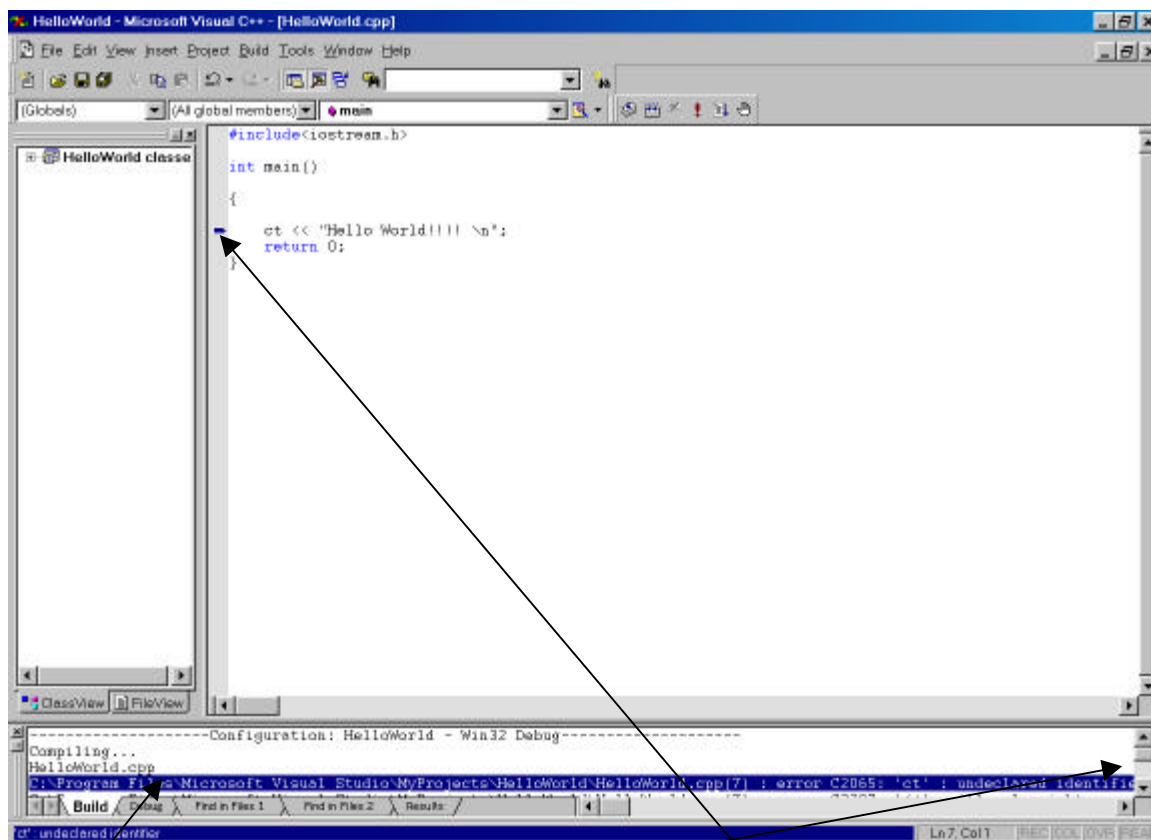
HelloWorld - Microsoft Visual C++ - [HelloWorld.cpp]

File Edit View Insert Project Build Tools Window Help

(Globals) (All global members) main

HelloWorld classe

#include<iostream.h>

int main()

{

ct << "Hello World!!!! \n";
return 0;
}

ClassView FileView

--------------------Configuration: HelloWorld - Win32 Debug--------------------
Compiling...
HelloWorld.cpp
C:\Program Files\Microsoft Visual Studio\MyProjects\HelloWorld\HelloWorld.cpp(7) : error C2065: 'ct' : undeclared identifie

Build Debug Find in Files 1 Find in Files 2 Results

'ct' : undeclared identifier

Ln 7, Col 1 REC COL OVR READ